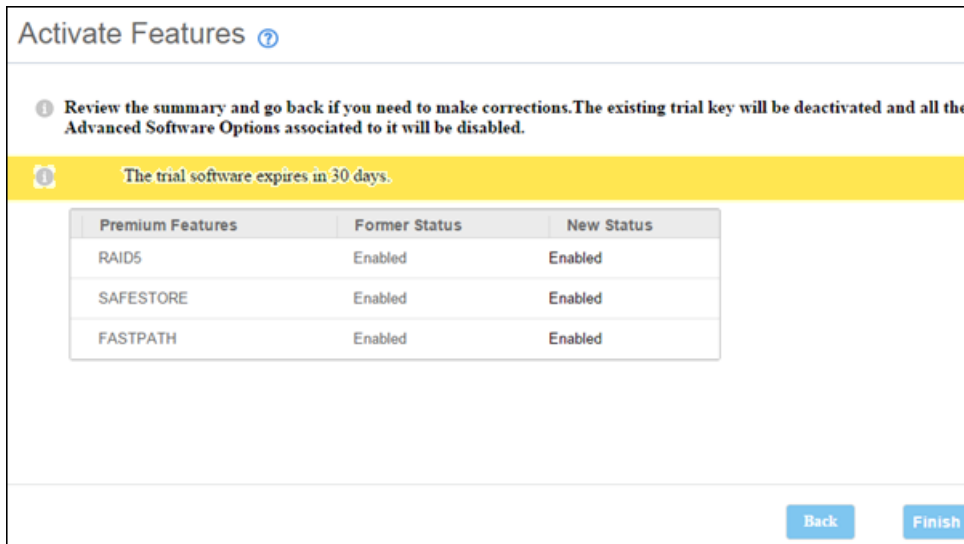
Activate Features

Review the summary and go back if you need to make corrections.The existing trial key will be deactivated and all the Advanced Software Options associated to it will be disabled.

The trial software expires in 30 days.

| Premium Features | Former Status | New Status |
|---|---|---|
| RAID5 | Enabled | Enabled |
| SAFESTORE | Enabled | Enabled |
| FASTPATH | Enabled | Enabled |

Back

Finish